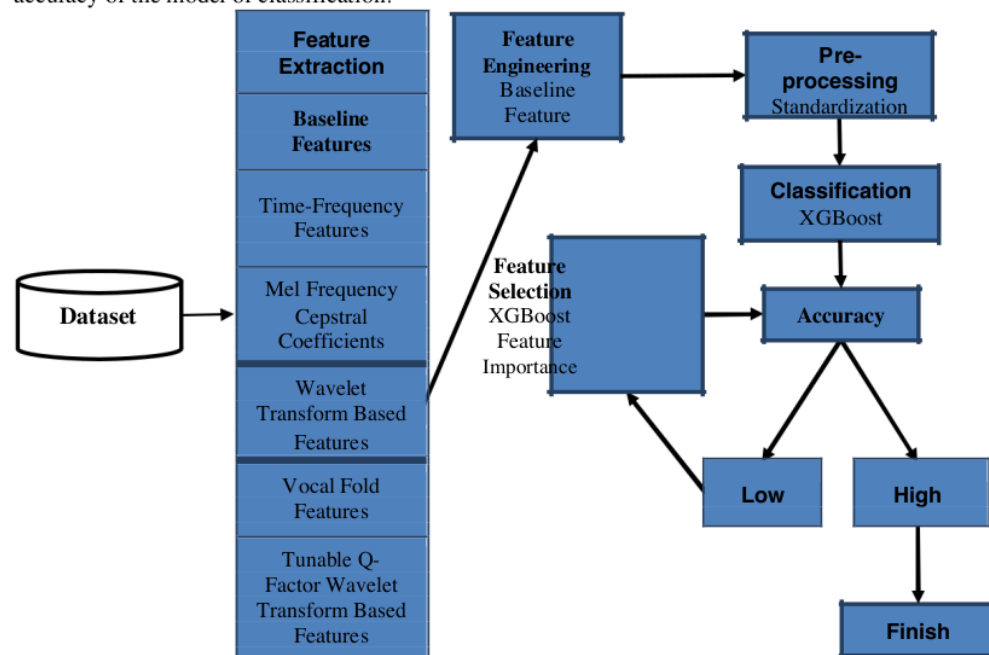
accuracy of the model of classification.

Feature Extraction

Baseline Features

Time-Frequency Features

Mel Frequency Cepstral Coefficients

Wavelet Transform Based Features

Vocal Fold Features

Tunable Q-Factor Wavelet Transform Based Features

Dataset

Feature Engineering Baseline Feature

Pre-processing Standardization

Classification XGBoost

Feature Selection XGBoost Feature Importance

Accuracy

Low

High

Finish